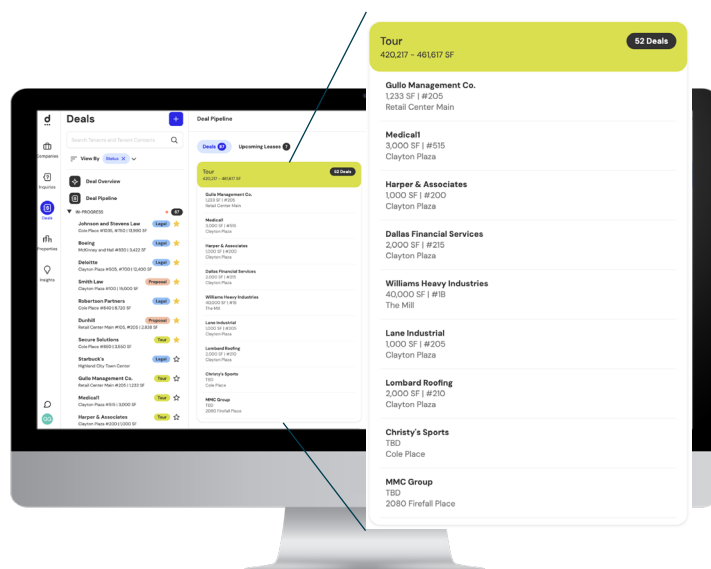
Tour
420,217 - 461,617 SF
52 Deals

Gullo Management Co.
1,233 SF | #205
Retail Center Main

Medical1
3,000 SF | #515
Clayton Plaza

Harper & Associates
1,000 SF | #200
Clayton Plaza

Dallas Financial Services
2,000 SF | #215
Clayton Plaza

Williams Heavy Industries
40,000 SF | #1B
The Mill

Lane Industrial
1,000 SF | #205
Clayton Plaza

Lombard Roofing
2,000 SF | #210
Clayton Plaza

Christy's Sports
TBD
Cole Place

MMC Group
TBD
2080 Firefall Place

d
Companies
Enquiries
Deals
Properties
Insights
OG

Deals
+
Search Tenants and Tenant Contacts
View By Status
Deal Overview
Deal Pipeline
IN-PROGRESS 57
Johnson and Stevens Law
Cole Place #1095, #1110 | 13,990 SF
Legal
Boeing
McKinney and Hall #500 | 3,422 SF
Legal
Deloitte
Clayton Plaza #505, #700 | 12,400 SF
Legal
Smith Law
Clayton Plaza #100 | 11,000 SF
Proposal
Robertson Partners
Cole Place #649 | 8,720 SF
Legal
Dunhill
Retail Center Main #105, #205 | 2,828 SF
Proposal
Secure Solutions
Cole Place #810 | 3,550 SF
Tour
Starbuck's
Highland City Town Center
Legal
Gullo Management Co.
Retail Center Main #205 | 1,233 SF
Tour
Medical1
Clayton Plaza #515 | 3,000 SF
Tour
Harper & Associates
Clayton Plaza #200 | 1,000 SF
Tour

Deal Pipeline
Deals 57
Upcoming Leases 1
Tour
420,217 - 461,617 SF
52 Deals
Gullo Management Co.
1,233 SF | #205
Retail Center Main
Medical1
3,000 SF | #515
Clayton Plaza
Harper & Associates
1,000 SF | #200
Clayton Plaza
Dallas Financial Services
2,000 SF | #215
Clayton Plaza
Williams Heavy Industries
40,000 SF | #1B
The Mill
Lane Industrial
1,000 SF | #205
Clayton Plaza
Lombard Roofing
2,000 SF | #210
Clayton Plaza
Christy's Sports
TBD
Cole Place
MMC Group
TBD
2080 Firefall Place